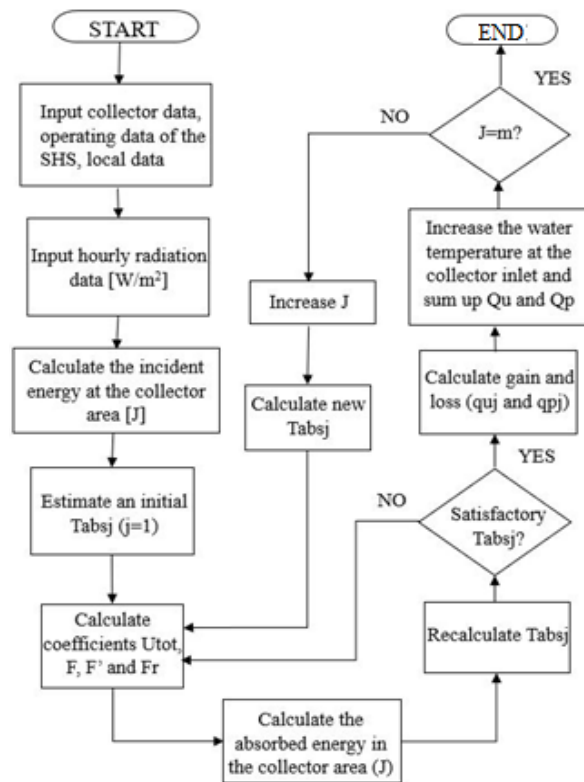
START

Input collector data, operating data of the SHS, local data

Input hourly radiation data [W/m$^2$]

Calculate the incident energy at the collector area [J]

Estimate an initial Tabsj (j=1)

Calculate coefficients Utot, F, F' and Fr

Calculate the absorbed energy in the collector area (J)

Recalculate Tabsj

Satisfactory Tabsj?

NO

YES

Calculate gain and loss (quj and qpj)

Increase the water temperature at the collector inlet and sum up Qu and Qp

J=m?

YES

END

NO

Increase J

Calculate new Tabsj